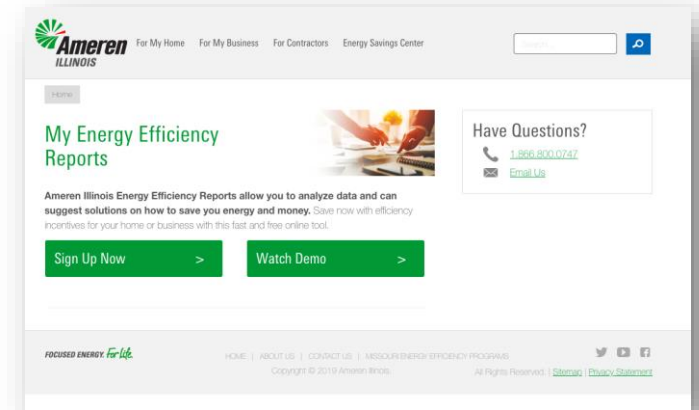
Ameren ILLINOIS

For My Home For My Business For Contractors Energy Savings Center

Search

Home

My Energy Efficiency Reports

Have Questions?

1.866.800.0747

Email Us

Ameren Illinois Energy Efficiency Reports allow you to analyze data and can suggest solutions on how to save you energy and money. Save now with efficiency incentives for your home or business with this fast and free online tool.

Sign Up Now >

Watch Demo >

FOCUSED ENERGY. For life.

HOME | ABOUT US | CONTACT US | MISSOURI ENERGY EFFICIENCY PROGRAMS

Copyright © 2019 Ameren Illinois. All Rights Reserved. | Sitemap | Privacy Statement